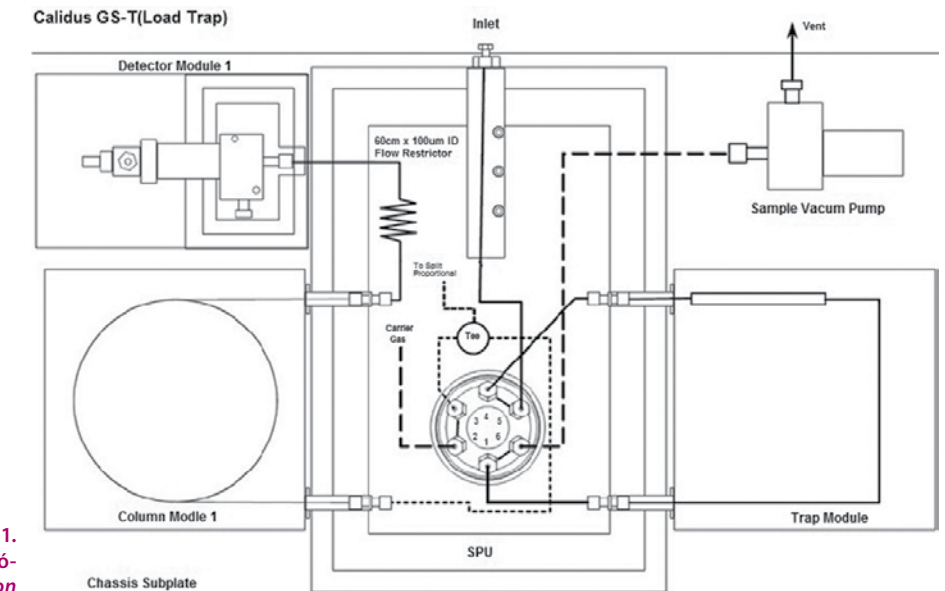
Calidus GS-T(Load Trap)

Inlet

Vent

Detector Module 1

60cm x 100um ID Flow Restrictor

Sample Vacum Pump

To Split Proportional

Carrier Gas

Tee

3 4 5
2 1 6

Column Modle 1

Trap Module

SPU

Chassis Subplate

1.
ó-
on